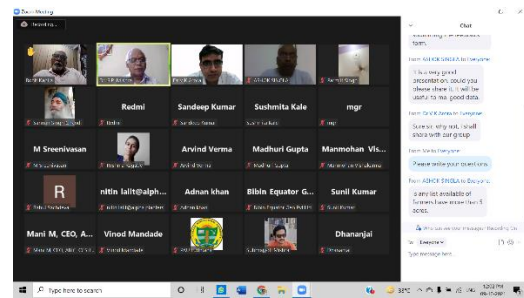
Zoom Meeting
Recording...

Redmi
Sandeep Kumar
Sushmita Kale
mgr
M Sreenivasan
Arvind Verma
Madhuri Gupta
Manmohan Vis...
R
nitin lalit@alph...
Adnan khan
Bibin Equator G...
Sunil Kumar
Mani M, CEO, A...
Vinod Mandade
Dhananjai

Chat
form.
It is very good presentation could you please share it. It will be useful to me good data.
Sure sir, why not. I shall share with our group
Please write your questions
is any list available of farmers have more than 5 acres.
Everyone
Type message here...

Type here to search
38°C